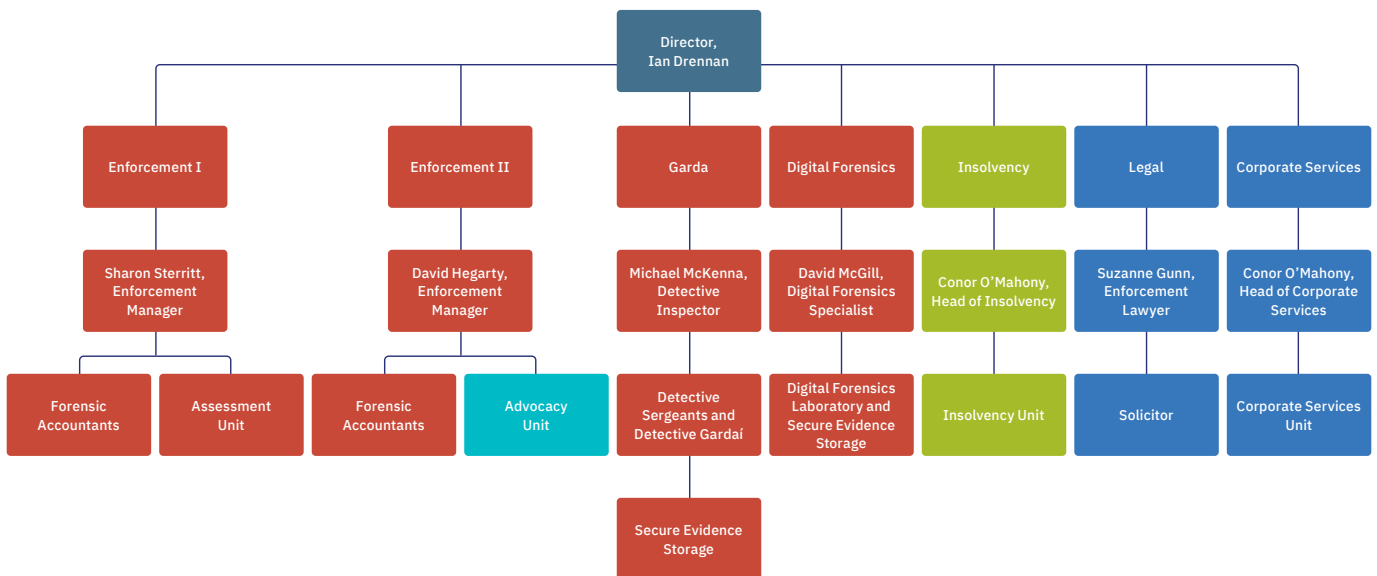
Director, Ian Drennan

Enforcement I

Sharon Sterritt, Enforcement Manager

Forensic Accountants

Assessment Unit

Enforcement II

David Hegarty, Enforcement Manager

Forensic Accountants

Advocacy Unit

Garda

Michael McKenna, Detective Inspector

Detective Sergeants and Detective Gardaí

Secure Evidence Storage

Digital Forensics

David McGill, Digital Forensics Specialist

Digital Forensics Laboratory and Secure Evidence Storage

Insolvency

Conor O'Mahony, Head of Insolvency

Insolvency Unit

Legal

Suzanne Gunn, Enforcement Lawyer

Solicitor

Corporate Services

Conor O'Mahony, Head of Corporate Services

Corporate Services Unit